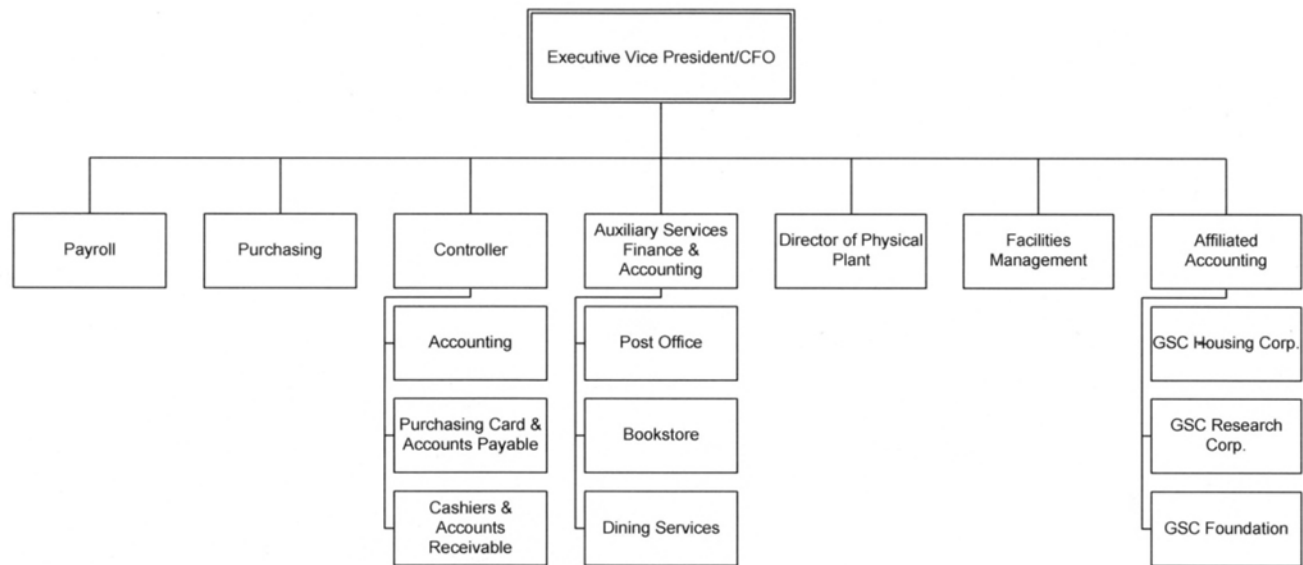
Executive Vice President/CFO

Payroll

Purchasing

Controller

Accounting

Purchasing Card & Accounts Payable

Cashiers & Accounts Receivable

Auxiliary Services Finance & Accounting

Post Office

Bookstore

Dining Services

Director of Physical Plant

Facilities Management

Affiliated Accounting

GSC Housing Corp.

GSC Research Corp.

GSC Foundation